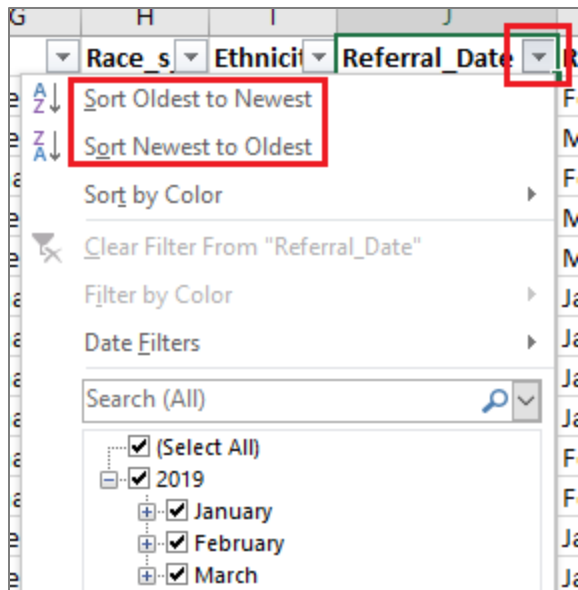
G H I J

Race_s Ethnicit Referral_Date

Sort Oldest to Newest

Sort Newest to Oldest

Sort by Color

Clear Filter From "Referral_Date"

Filter by Color

Date Filters

Search (All)

(Select All)

2019

January

February

March